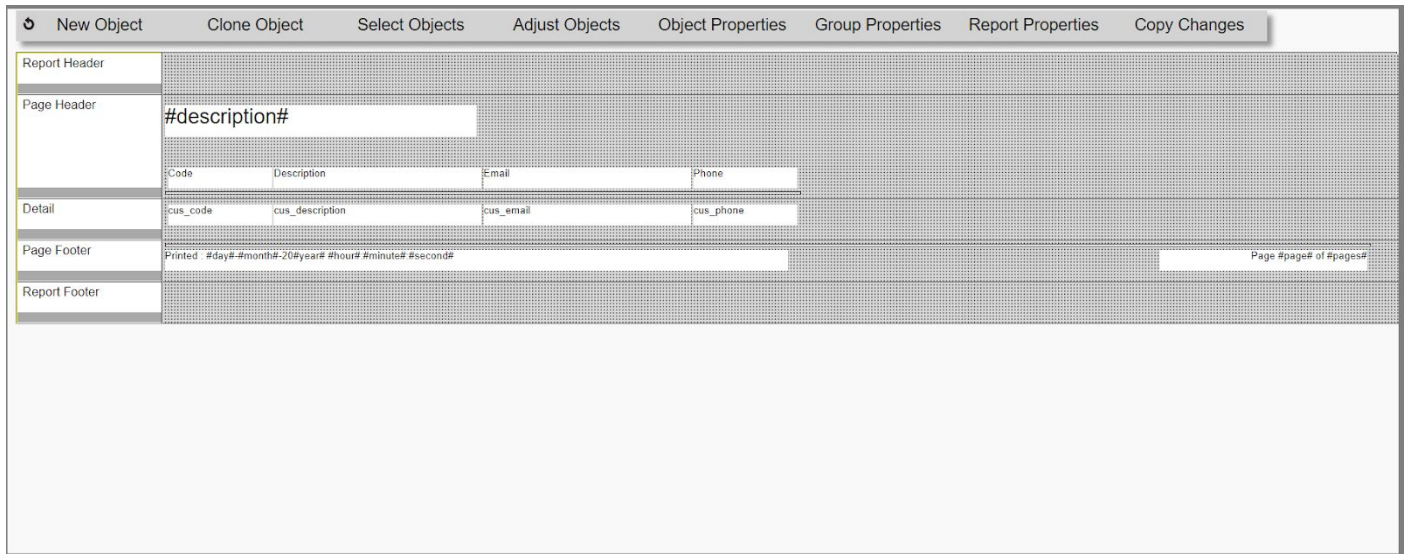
New Object Clone Object Select Objects Adjust Objects Object Properties Group Properties Report Properties Copy Changes

Report Header

Page Header

#description#

| Code | Description | Email | Phone |
|---|---|---|---|

Detail

| cus_code | cus_description | cus_email | cus_phone |
|---|---|---|---|

Page Footer

Printed : #day#-#month#-20#year# #hour# #minute# #second#

Page #page# of #pages#

Report Footer